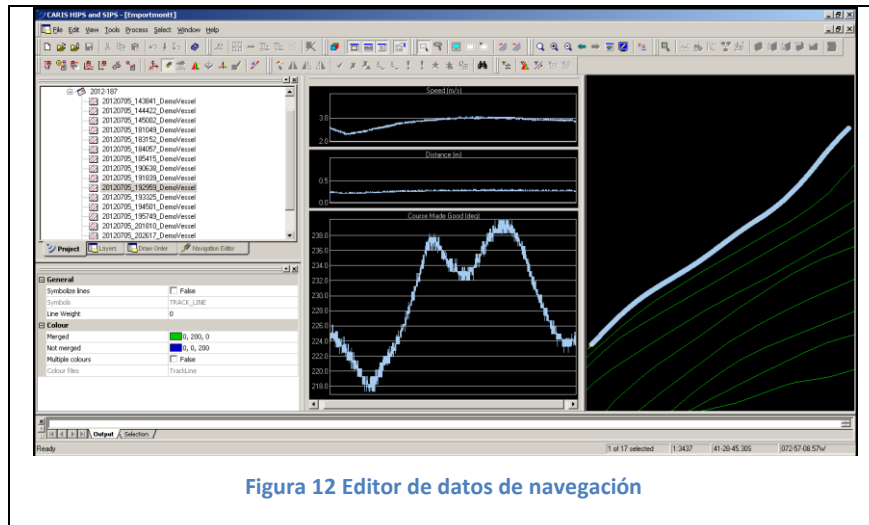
CARIS HIPS and SIPS - [Emportmontt]

File Edit View Tools Process Select Window Help

2012-187
20120705_143841_DemoVessel
20120705_144422_DemoVessel
20120705_145002_DemoVessel
20120705_181049_DemoVessel
20120705_183152_DemoVessel
20120705_184057_DemoVessel
20120705_185415_DemoVessel
20120705_190638_DemoVessel
20120705_191839_DemoVessel
20120705_192959_DemoVessel
20120705_193325_DemoVessel
20120705_194501_DemoVessel
20120705_195749_DemoVessel
20120705_201810_DemoVessel
20120705_202617_DemoVessel

Project | Layers | Draw Order | Navigation Editor

| General | |
|---|---|
| Symbolize lines | False |
| Symbols | TRACK_LINE |
| Line Weight | 0 |
| **Colour** | |
| Merged | 0, 200, 0 |
| Not merged | 0, 0, 200 |
| Multiple colours | False |
| Colour files | TrackLine |

Speed [m/s]
3.0
2.0

Distance [m]
0.5
0.0

Course Made Good [deg]
238.0
236.0
234.0
232.0
230.0
228.0
226.0
224.0
222.0
220.0
218.0

Output | Selection

Ready | 1 of 17 selected | 1:3437 | 41-28-45.30S | 072-57-08.57W

Figura 12 Editor de datos de navegación